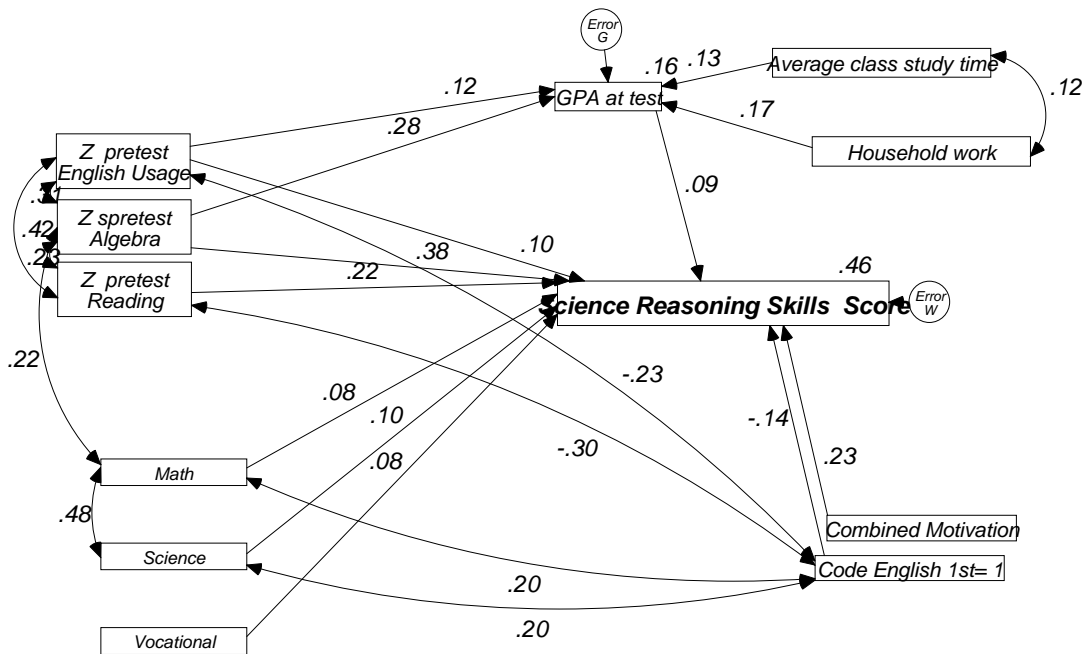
Error G

.16 .13

Average class study time

.12

.12

GPA at test

.28

.17

Household work

Z pretest English Usage

.31

.42

.23

Z spretest Algebra

Z pretest Reading

.09

.38

.10

.22

.46

Science Reasoning Skills Score

Error W

.22

.08

.10

.08

-.23

-.30

-.14

.23

Math

.48

Science

Combined Motivation

Code English 1st= 1

.20

.20

Vocational